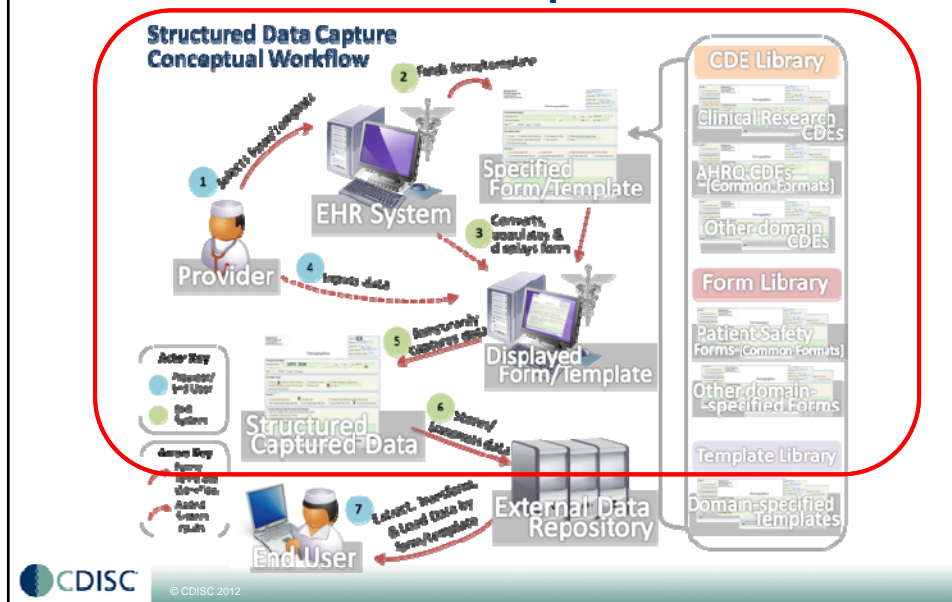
Structured Data Capture
Conceptual Workflow

1 Selects form/template

2 Finds form/template

Specified Form/Template

EHR System

3 Converts, populates & displays form

Provider

4 Inputs data

5 Temporarily captures data

Displayed Form/Template

Structured Captured Data

6 Stores/transmits data

External Data Repository

7 Extract, Transform, & Load Data by form/template

End User

Actor Key
Provider/End User
EHR System

Arrow Key
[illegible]
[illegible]

CDE Library
Clinical Research CDEs
AHRQ CDEs [Common Formats]
Other domain CDEs

Form Library
Patient Safety Forms [Common Formats]
Other domain-specified Forms

Template Library
Domain-specified Templates

CDISC
© CDISC 2012